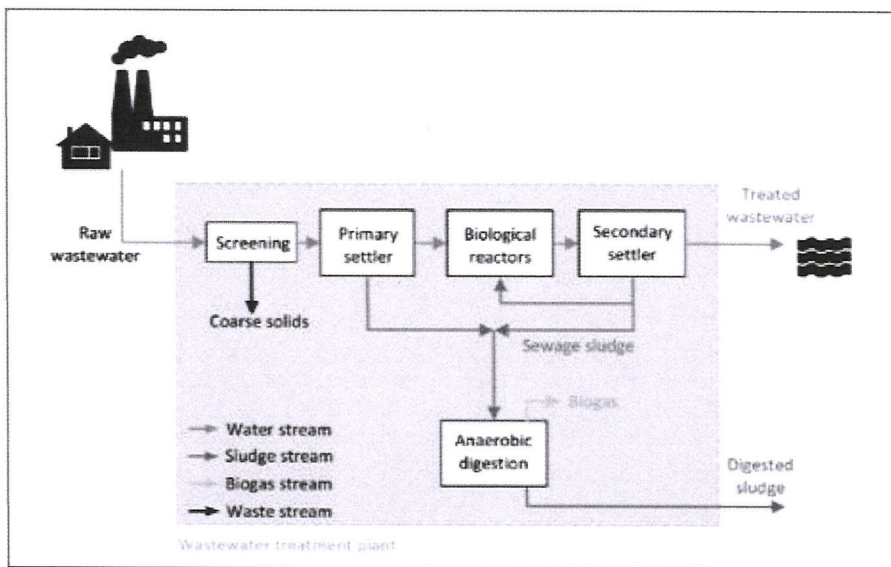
Raw wastewater

Screening

Coarse solids

Primary settler

Biological reactors

Secondary settler

Treated wastewater

Sewage sludge

Biogas

Anaerobic digestion

Digested sludge

Water stream
Sludge stream
Biogas stream
Waste stream

Wastewater treatment plant